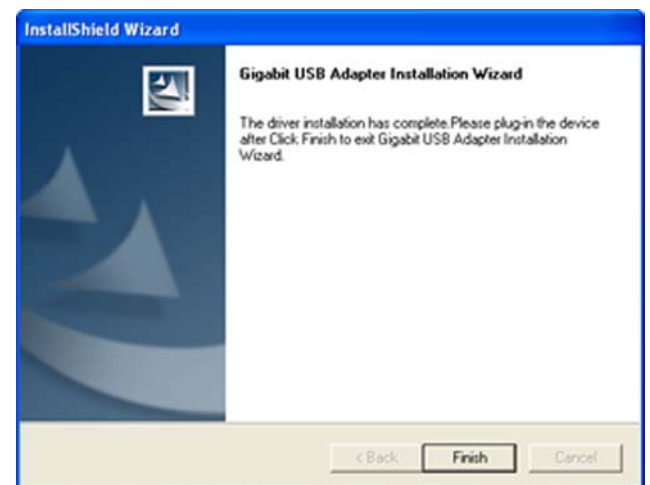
InstallShield Wizard

Gigabit USB Adapter Installation Wizard

The driver installation has complete.Please plug-in the device after Click Finish to exit Gigabit USB Adapter Installation Wizard.

< Back

Finish

Cancel